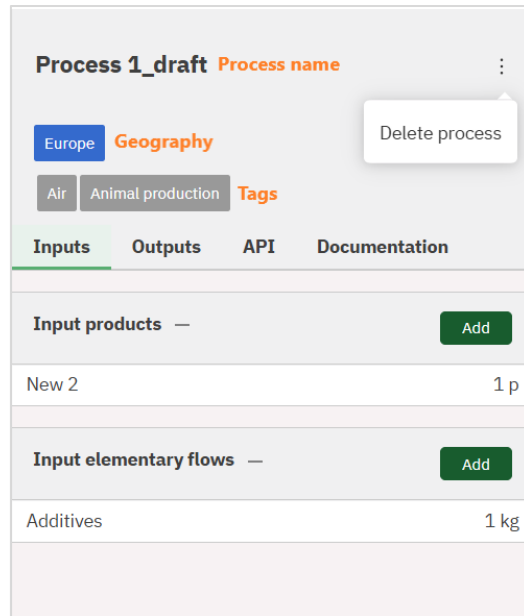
Process 1_draft Process name

⋮

Delete process

Europe Geography

Air Animal production Tags

Inputs Outputs API Documentation

Input products —

Add

New 2 1 p

Input elementary flows —

Add

Additives 1 kg